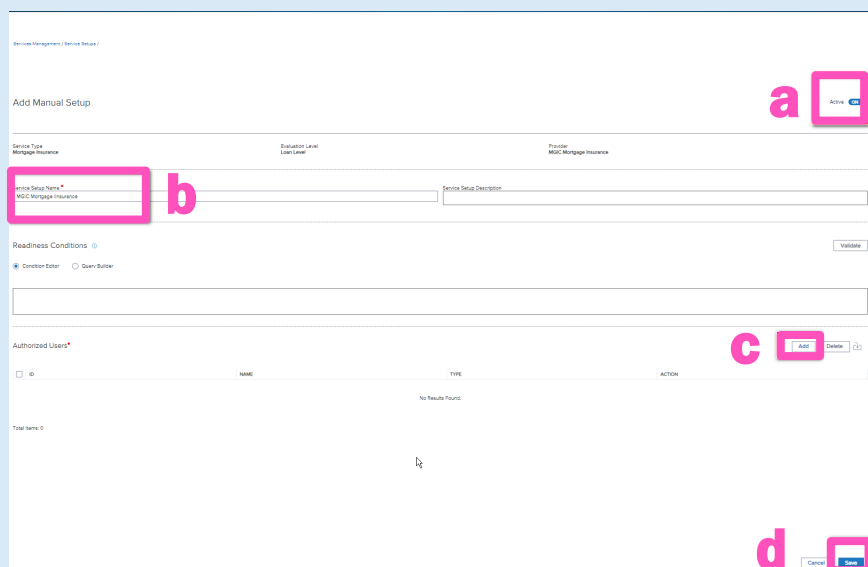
Services Management / Service Setups /

Add Manual Setup

a

Active ON

Service Type
Mortgage Insurance

Evaluation Level
Loan Level

Provider
MGIC Mortgage Insurance

Service Setup Name *
MGIC Mortgage Insurance

b

Service Setup Description

Readiness Conditions

Validate

Condition Editor Query Builder

Authorized Users*

c

Add Delete

| ID | NAME | TYPE | ACTION |
|---|---|---|---|

No Results Found.

Total Items: 0

d

Cancel Save